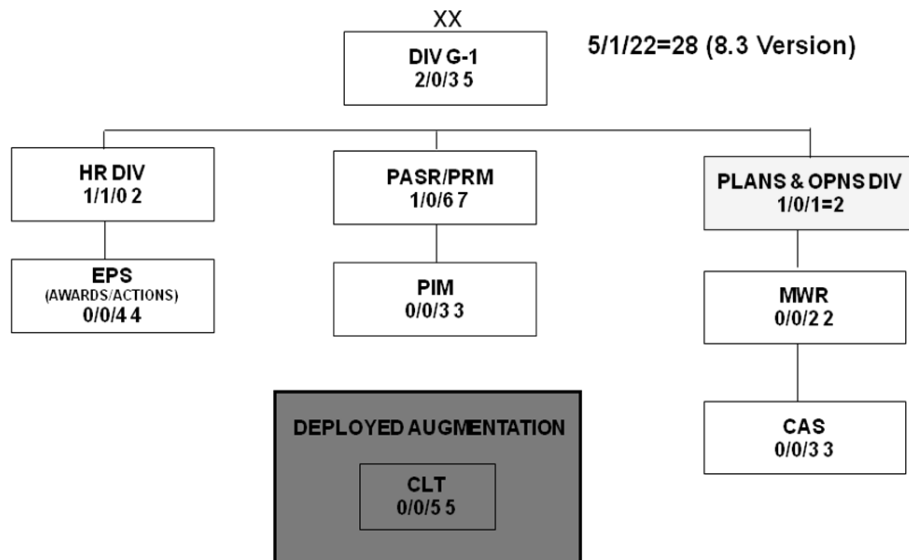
XX

DIV G-1
2/0/3 5

5/1/22=28 (8.3 Version)

HR DIV
1/1/0 2

EPS
(AWARDS/ACTIONS)
0/0/4 4

PASR/PRM
1/0/6 7

PIM
0/0/3 3

PLANS & OPNS DIV
1/0/1=2

MWR
0/0/2 2

CAS
0/0/3 3

DEPLOYED AUGMENTATION

CLT
0/0/5 5